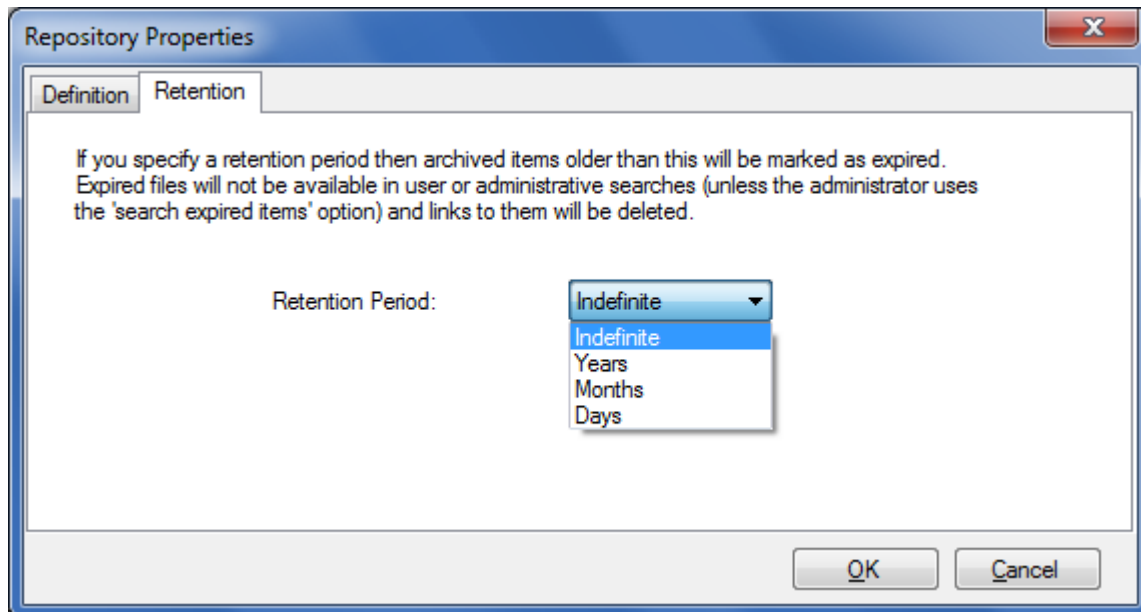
Repository Properties

Definition

Retention

If you specify a retention period then archived items older than this will be marked as expired. Expired files will not be available in user or administrative searches (unless the administrator uses the 'search expired items' option) and links to them will be deleted.

Retention Period:

Indefinite

Indefinite
Years
Months
Days

OK

Cancel